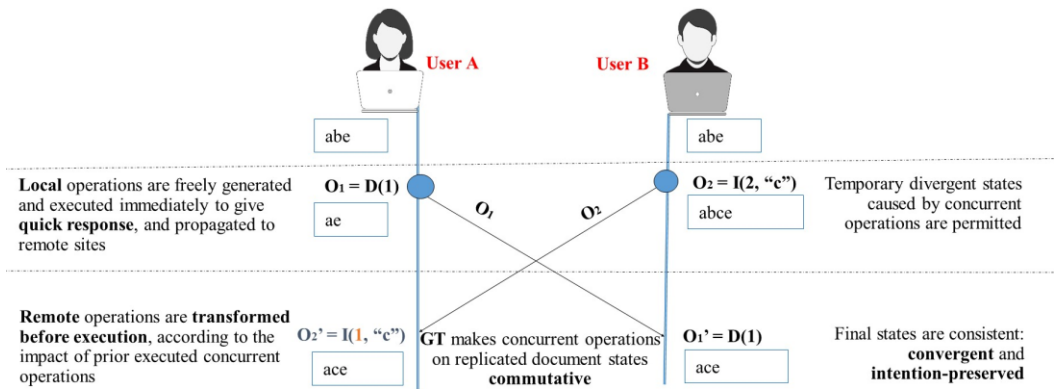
User A

User B

abe

abe

Local operations are freely generated and executed immediately to give quick response, and propagated to remote sites

$O_1 = D(1)$

ae

$O_1$

$O_2$

$O_2 = I(2, “c”)$

abce

Temporary divergent states caused by concurrent operations are permitted

Remote operations are transformed before execution, according to the impact of prior executed concurrent operations

$O_2' = I(1, “c”)$

ace

GT makes concurrent operations on replicated document states commutative

$O_1' = D(1)$

ace

Final states are consistent: convergent and intention-preserved